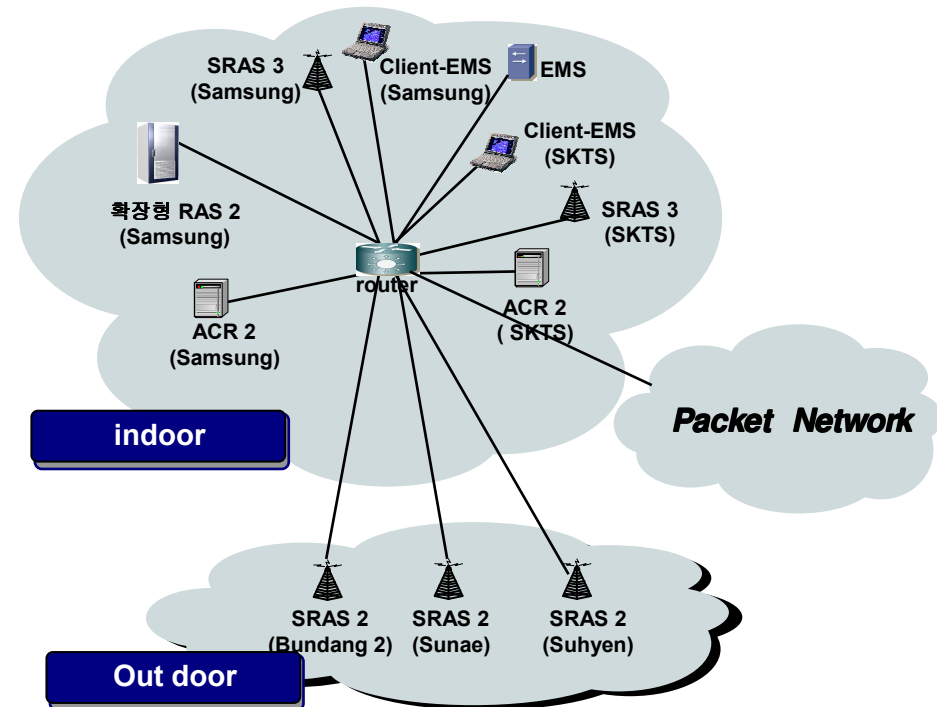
SRAS 3
(Samsung)

Client-EMS
(Samsung)

EMS

Client-EMS
(SKTS)

확장형 RAS 2
(Samsung)

SRAS 3
(SKTS)

router

ACR 2
(Samsung)

ACR 2
( SKTS)

Packet Network

indoor

SRAS 2
(Bundang 2)

SRAS 2
(Sunae)

SRAS 2
(Suhyen)

Out door